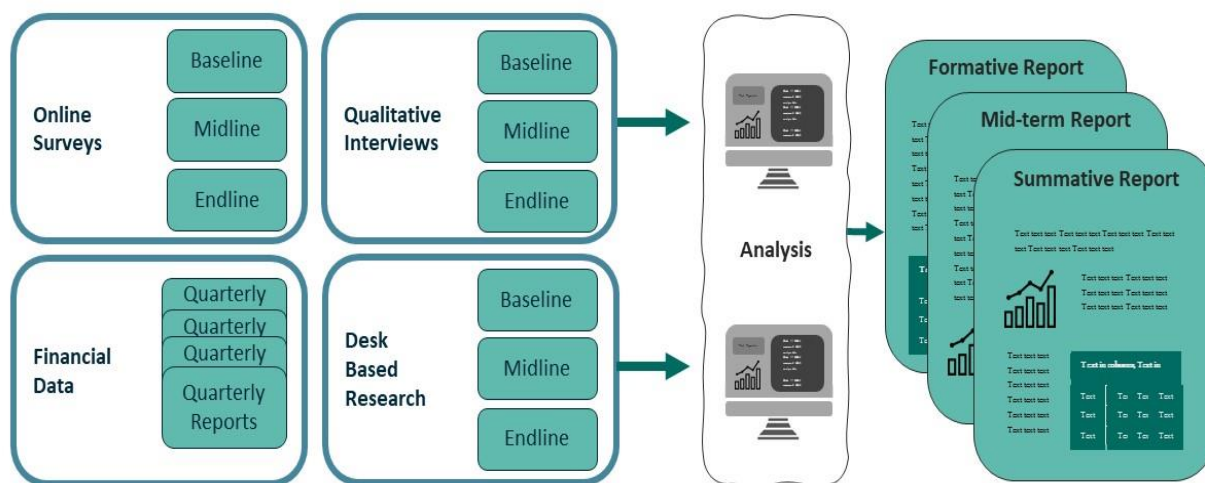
Online Surveys

Baseline

Midline

Endline

Qualitative Interviews

Baseline

Midline

Endline

Financial Data

Quarterly

Quarterly

Quarterly

Quarterly Reports

Desk Based Research

Baseline

Midline

Endline

Analysis

Formative Report

Mid-term Report

Summative Report

Text text text Text text text Text text text Text text text Text text text Text text text

Text text text Text text text
Text text text Text text text
Text text text Text text text

Text text text
Text text text
Text text text
Text text text
Text text text
Text text text

Text in column, Text in

| Text | Te | Te | Text |
|---|---|---|---|
| Text | Te | Te | Text |
| Text | Te | Te | Text |